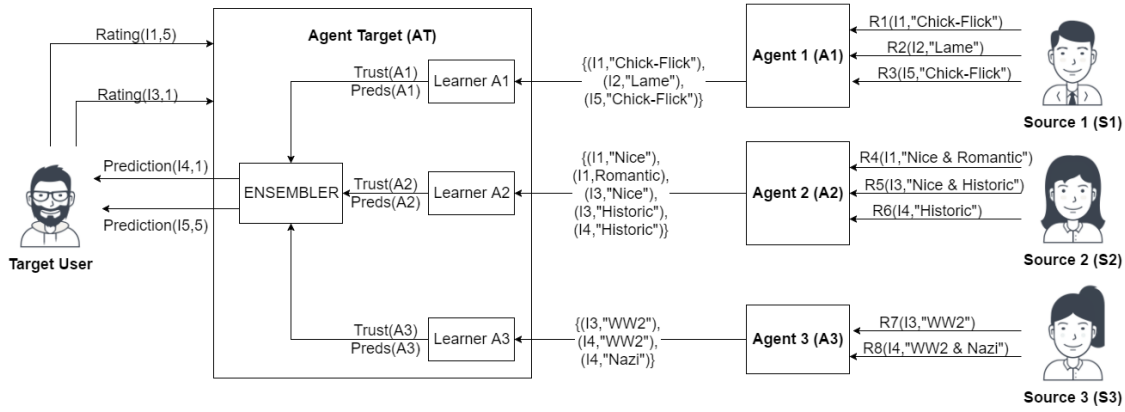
Rating(I1,5)

Rating(I3,1)

Agent Target (AT)

Trust(A1)
Preds(A1)

Learner A1

Prediction(I4,1)

Prediction(I5,5)

ENSEMBLER

Trust(A2)
Preds(A2)

Learner A2

Trust(A3)
Preds(A3)

Learner A3

Target User

{(I1,"Chick-Flick"), (I2,"Lame"), (I5,"Chick-Flick")}

{(I1,"Nice"), (I1,Romantic), (I3,"Nice"), (I3,"Historic"), (I4,"Historic")}

{(I3,"WW2"), (I4,"WW2"), (I4,"Nazi")}

Agent 1 (A1)

Agent 2 (A2)

Agent 3 (A3)

R1(I1,"Chick-Flick")
R2(I2,"Lame")
R3(I5,"Chick-Flick")

Source 1 (S1)

R4(I1,"Nice & Romantic")
R5(I3,"Nice & Historic")
R6(I4,"Historic")

Source 2 (S2)

R7(I3,"WW2")
R8(I4,"WW2 & Nazi")

Source 3 (S3)